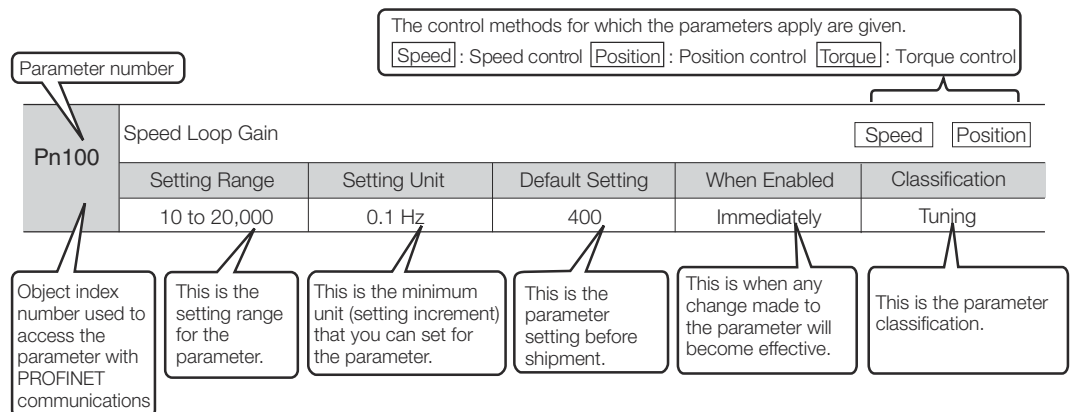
The control methods for which the parameters apply are given.
Speed : Speed control Position : Position control Torque : Torque control

Parameter number

| Pn100 | Speed Loop Gain | | | | Speed Position |
|---|---|---|---|---|---|
| | Setting Range | Setting Unit | Default Setting | When Enabled | Classification |
| | 10 to 20,000 | 0.1 Hz | 400 | Immediately | Tuning |

Object index number used to access the parameter with PROFINET communications

This is the setting range for the parameter.

This is the minimum unit (setting increment) that you can set for the parameter.

This is the parameter setting before shipment.

This is when any change made to the parameter will become effective.

This is the parameter classification.